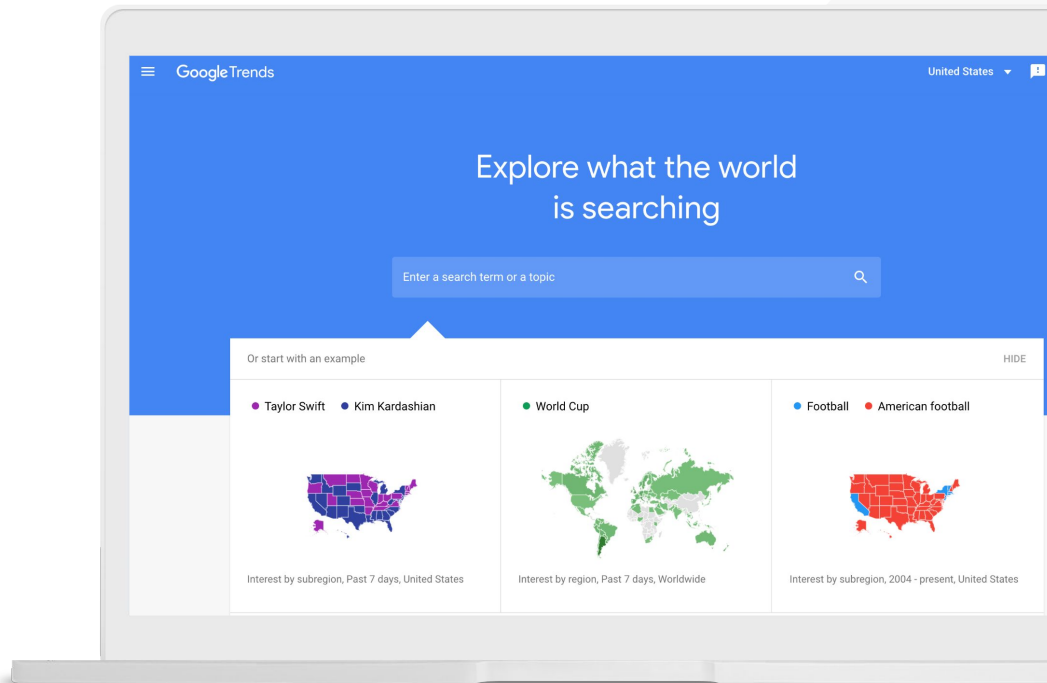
Google Trends

United States

Explore what the world is searching

Enter a search term or a topic

Or start with an example

HIDE

Taylor Swift Kim Kardashian

Interest by subregion, Past 7 days, United States

World Cup

Interest by region, Past 7 days, Worldwide

Football American football

Interest by subregion, 2004 - present, United States